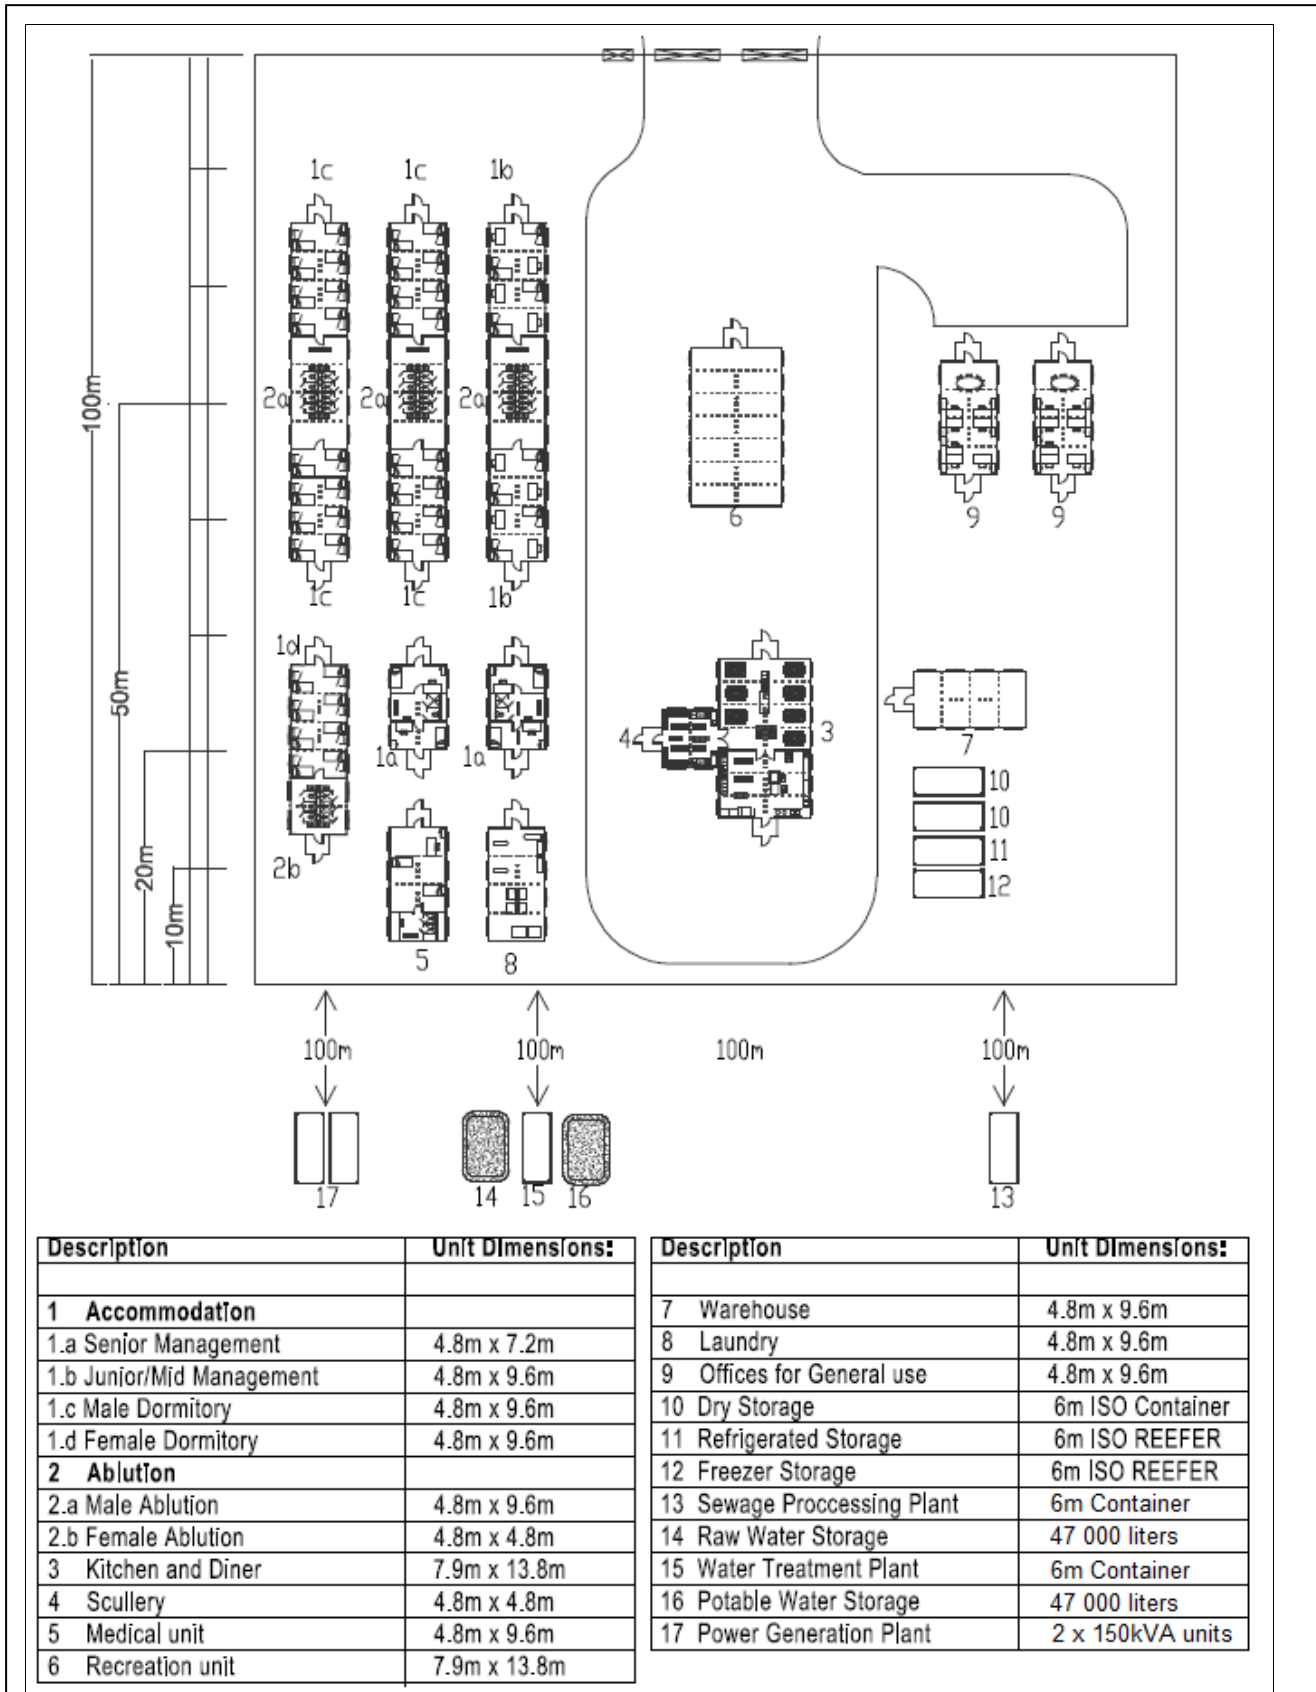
100m
50m
20m
10m

1c 1c 1b
2a 2a 2a
1c 1c 1b
6
9 9
1d
1a 1a
4 3
7
10
10
11
12
2b
5 8

100m 100m 100m 100m

17 14 15 16 13

| Description | Unit Dimensions: |
|---|---|
| | |
| 1 Accommodation | |
| 1.a Senior Management | 4.8m x 7.2m |
| 1.b Junior/Mid Management | 4.8m x 9.6m |
| 1.c Male Dormitory | 4.8m x 9.6m |
| 1.d Female Dormitory | 4.8m x 9.6m |
| 2 Ablution | |
| 2.a Male Ablution | 4.8m x 9.6m |
| 2.b Female Ablution | 4.8m x 4.8m |
| 3 Kitchen and Diner | 7.9m x 13.8m |
| 4 Scullery | 4.8m x 4.8m |
| 5 Medical unit | 4.8m x 9.6m |
| 6 Recreation unit | 7.9m x 13.8m |

| Description | Unit Dimensions: |
|---|---|
| | |
| 7 Warehouse | 4.8m x 9.6m |
| 8 Laundry | 4.8m x 9.6m |
| 9 Offices for General use | 4.8m x 9.6m |
| 10 Dry Storage | 6m ISO Container |
| 11 Refrigerated Storage | 6m ISO REEFER |
| 12 Freezer Storage | 6m ISO REEFER |
| 13 Sewage Proccessing Plant | 6m Container |
| 14 Raw Water Storage | 47 000 liters |
| 15 Water Treatment Plant | 6m Container |
| 16 Potable Water Storage | 47 000 liters |
| 17 Power Generation Plant | 2 x 150kVA units |